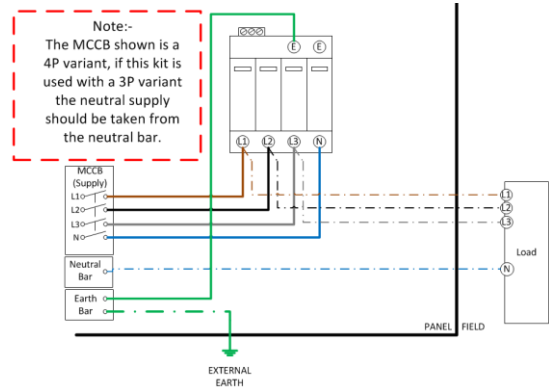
Note:-
The MCCB shown is a 4P variant, if this kit is used with a 3P variant the neutral supply should be taken from the neutral bar.

E E

L1 L2 L3 N

MCCB (Supply)
L1
L2
L3
N

Neutral Bar

Earth Bar

L1
L2
L3
N

Load

PANEL FIELD

EXTERNAL EARTH